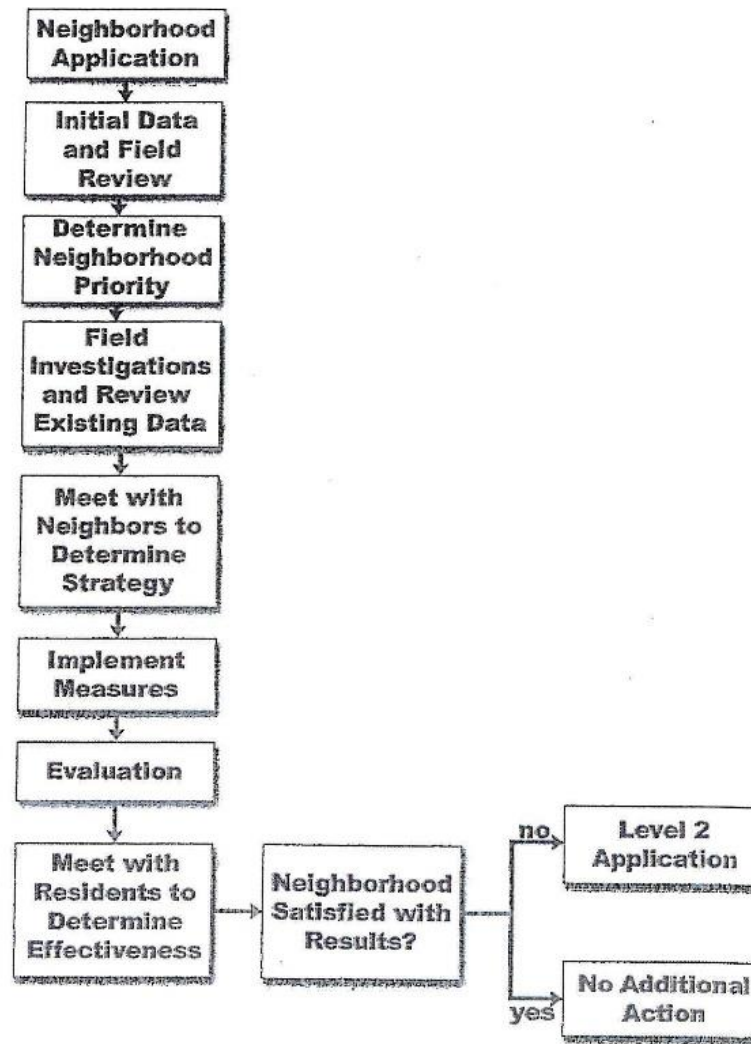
Neighborhood Application

Initial Data and Field Review

Determine Neighborhood Priority

Field Investigations and Review Existing Data

Meet with Neighbors to Determine Strategy

Implement Measures

Evaluation

Meet with Residents to Determine Effectiveness

Neighborhood Satisfied with Results?

no

Level 2 Application

yes

No Additional Action